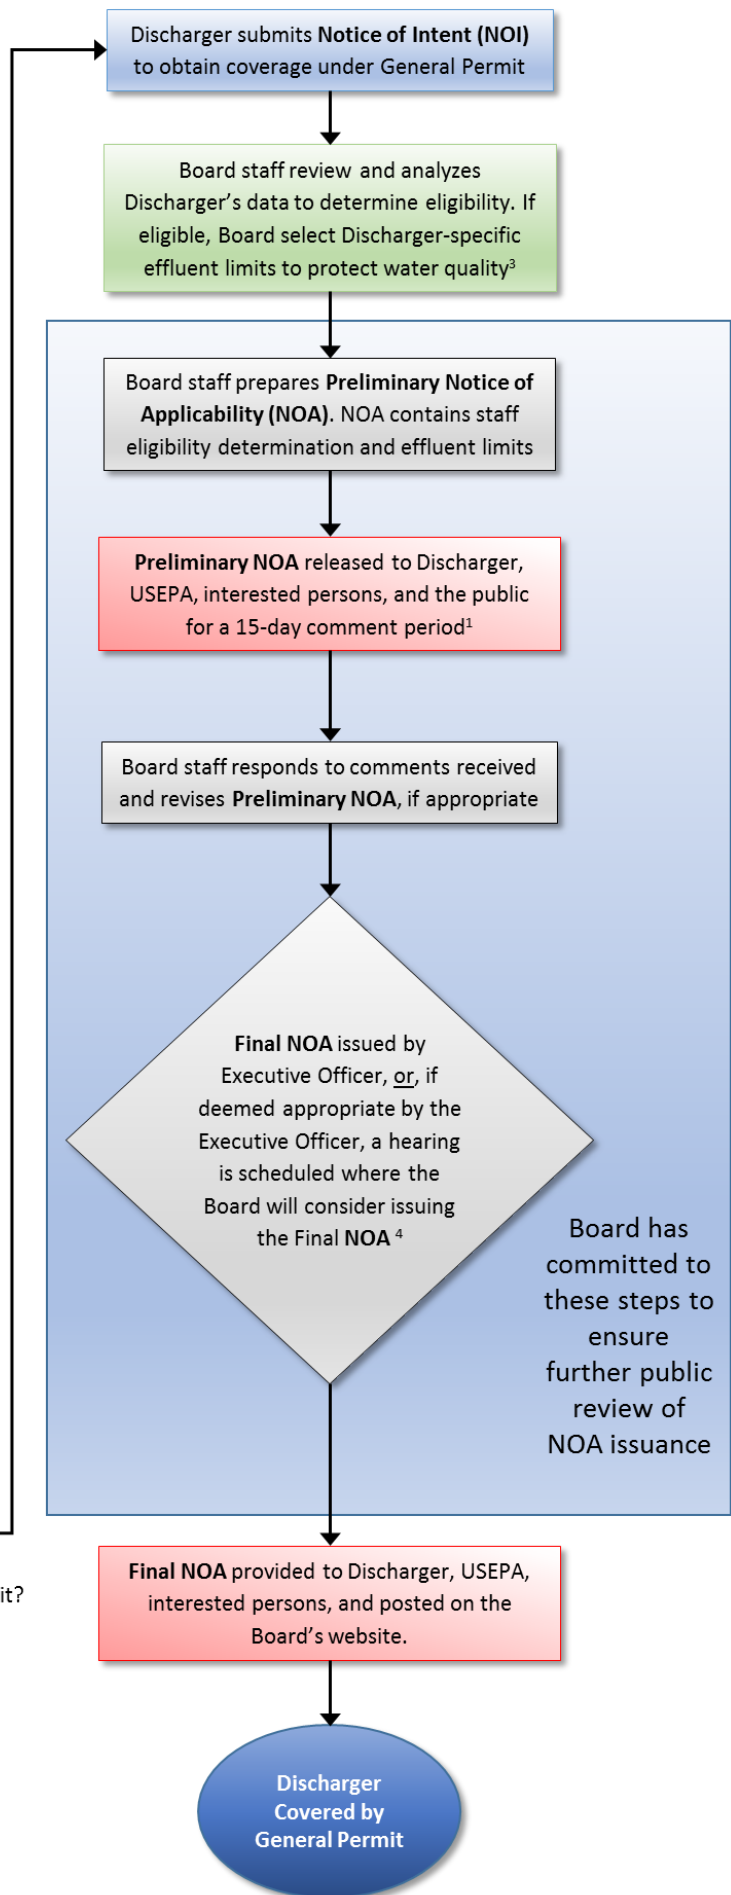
Discharger submits **Notice of Intent (NOI)** to obtain coverage under General Permit

Board staff review and analyzes Discharger's data to determine eligibility. If eligible, Board select Discharger-specific effluent limits to protect water quality$^3$

Board staff prepares **Preliminary Notice of Applicability (NOA)**. NOA contains staff eligibility determination and effluent limits

**Preliminary NOA** released to Discharger, USEPA, interested persons, and the public for a 15-day comment period$^1$

Board staff responds to comments received and revises **Preliminary NOA**, if appropriate

**Final NOA** issued by Executive Officer, or, if deemed appropriate by the Executive Officer, a hearing is scheduled where the Board will consider issuing the Final **NOA** $^4$

Board has committed to these steps to ensure further public review of NOA issuance

it?

**Final NOA** provided to Discharger, USEPA, interested persons, and posted on the Board's website.

Discharger Covered by General Permit